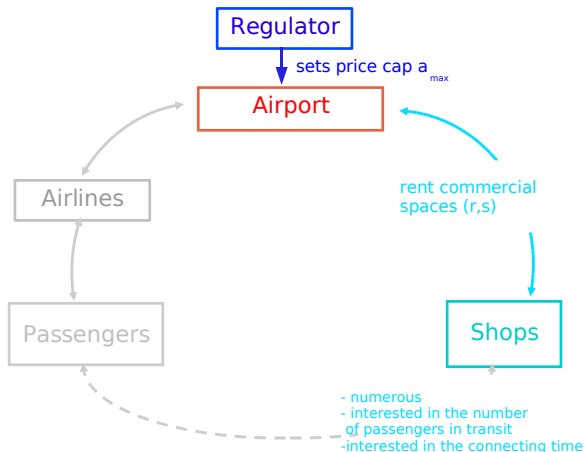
Regulator

sets price cap $a_{max}$

Airport

Airlines

rent commercial spaces (r,s)

Passengers

Shops

- numerous
- interested in the number of passengers in transit
-interested in the connecting time